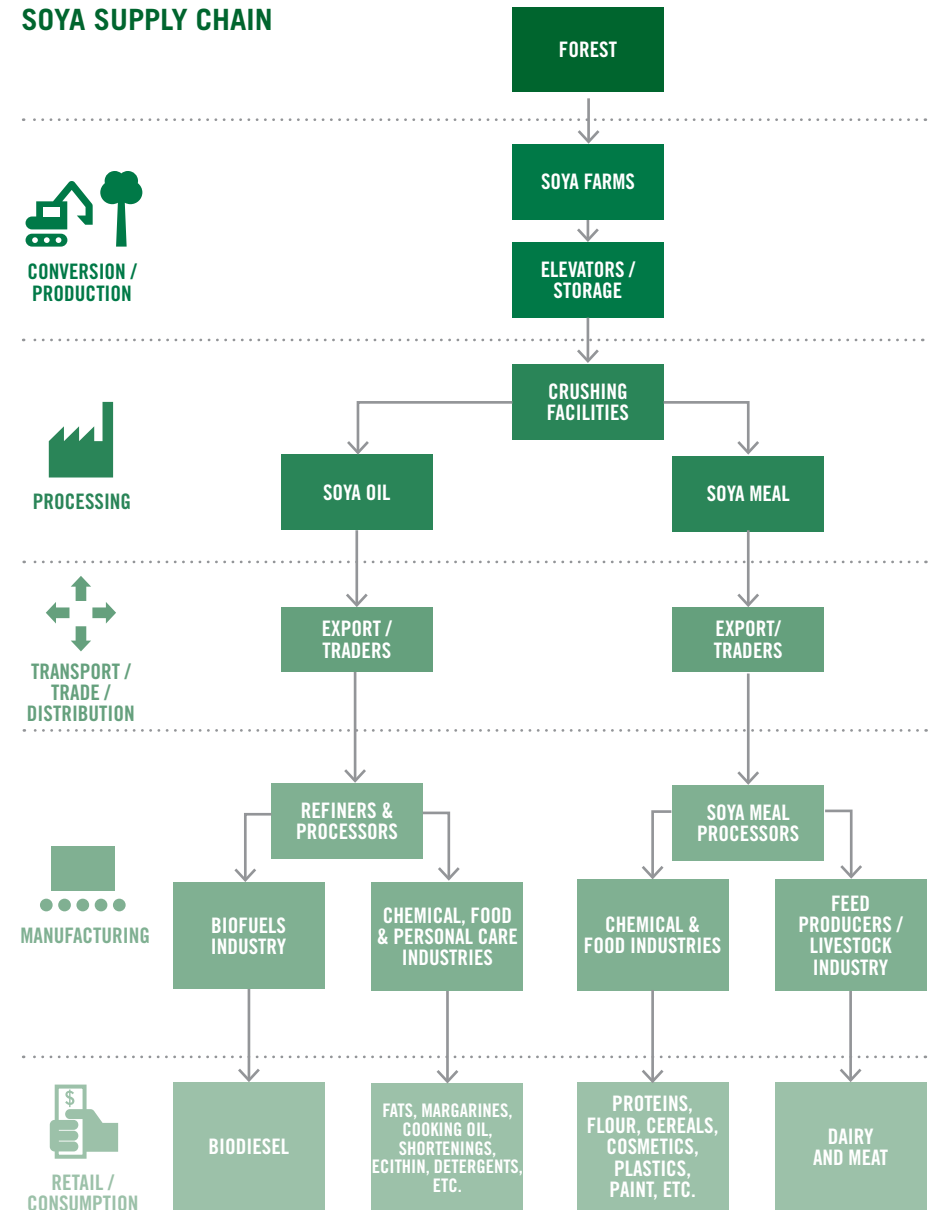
SOYA SUPPLY CHAIN

FOREST

CONVERSION / PRODUCTION

SOYA FARMS

ELEVATORS / STORAGE

PROCESSING

CRUSHING FACILITIES

SOYA OIL

SOYA MEAL

TRANSPORT / TRADE / DISTRIBUTION

EXPORT / TRADERS

EXPORT/ TRADERS

MANUFACTURING

REFINERS & PROCESSORS

SOYA MEAL PROCESSORS

BIOFUELS INDUSTRY

CHEMICAL, FOOD & PERSONAL CARE INDUSTRIES

CHEMICAL & FOOD INDUSTRIES

FEED PRODUCERS / LIVESTOCK INDUSTRY

RETAIL / CONSUMPTION

BIODIESEL

FATS, MARGARINES, COOKING OIL, SHORTENINGS, ECITHIN, DETERGENTS, ETC.

PROTEINS, FLOUR, CEREALS, COSMETICS, PLASTICS, PAINT, ETC.

DAIRY AND MEAT